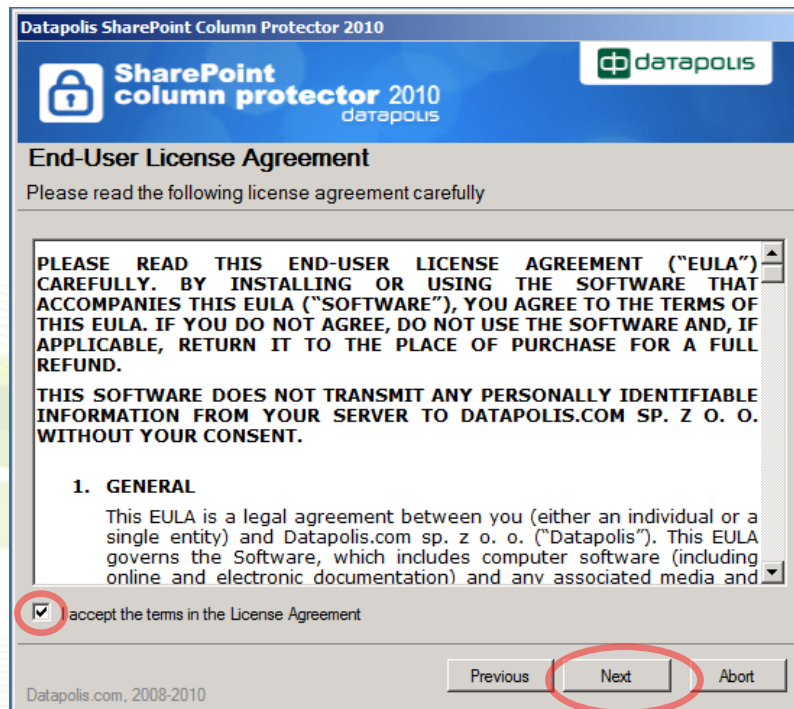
Datapolis SharePoint Column Protector 2010

SharePoint column protector 2010 datapolis

datapolis

End-User License Agreement

Please read the following license agreement carefully

PLEASE READ THIS END-USER LICENSE AGREEMENT ("EULA") CAREFULLY. BY INSTALLING OR USING THE SOFTWARE THAT ACCOMPANIES THIS EULA ("SOFTWARE"), YOU AGREE TO THE TERMS OF THIS EULA. IF YOU DO NOT AGREE, DO NOT USE THE SOFTWARE AND, IF APPLICABLE, RETURN IT TO THE PLACE OF PURCHASE FOR A FULL REFUND.

THIS SOFTWARE DOES NOT TRANSMIT ANY PERSONALLY IDENTIFIABLE INFORMATION FROM YOUR SERVER TO DATAPOLIS.COM SP. Z O. O. WITHOUT YOUR CONSENT.

1. GENERAL

This EULA is a legal agreement between you (either an individual or a single entity) and Datapolis.com sp. z o. o. ("Datapolis"). This EULA governs the Software, which includes computer software (including online and electronic documentation) and any associated media and

I accept the terms in the License Agreement

Datapolis.com, 2008-2010

Previous

Next

Abort